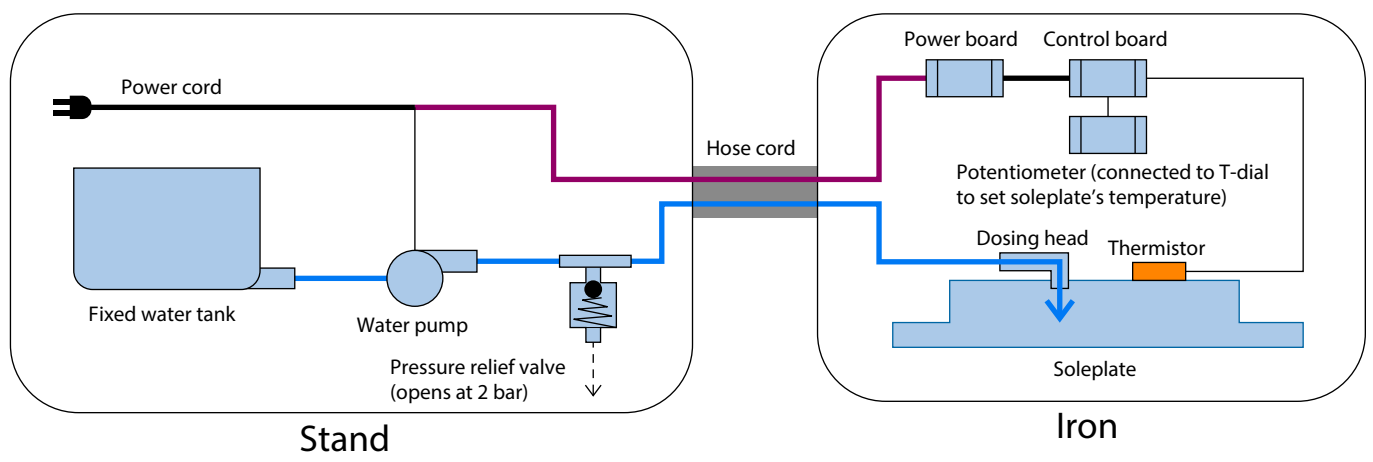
Power cord

Fixed water tank

Water pump

Pressure relief valve (opens at 2 bar)

Stand

Hose cord

Power board

Control board

Potentiometer (connected to T-dial to set soleplate's temperature)

Dosing head

Thermistor

Soleplate

Iron